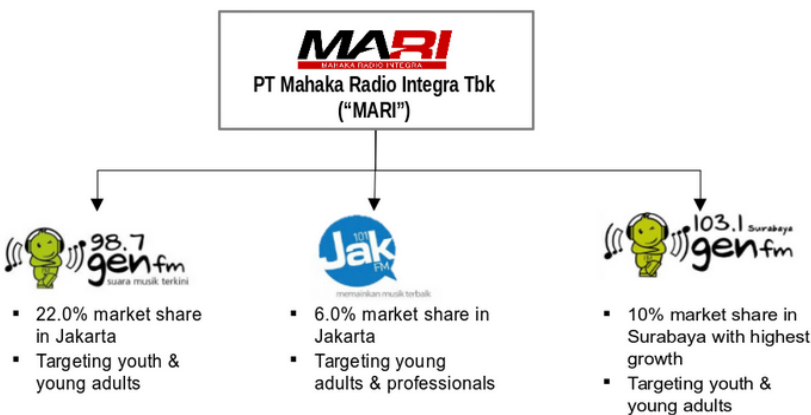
MARI
MAHAKA RADIO INTEGRA
PT Mahaka Radio Integra Tbk
("MARI")

98.7 gen fm
suara musik terkini

- 22.0% market share in Jakarta
- Targeting youth & young adults

101 Jak FM
memainkan musik terbaik

- 6.0% market share in Jakarta
- Targeting young adults & professionals

103.1 Surabaya gen fm

- 10% market share in Surabaya with highest growth
- Targeting youth & young adults